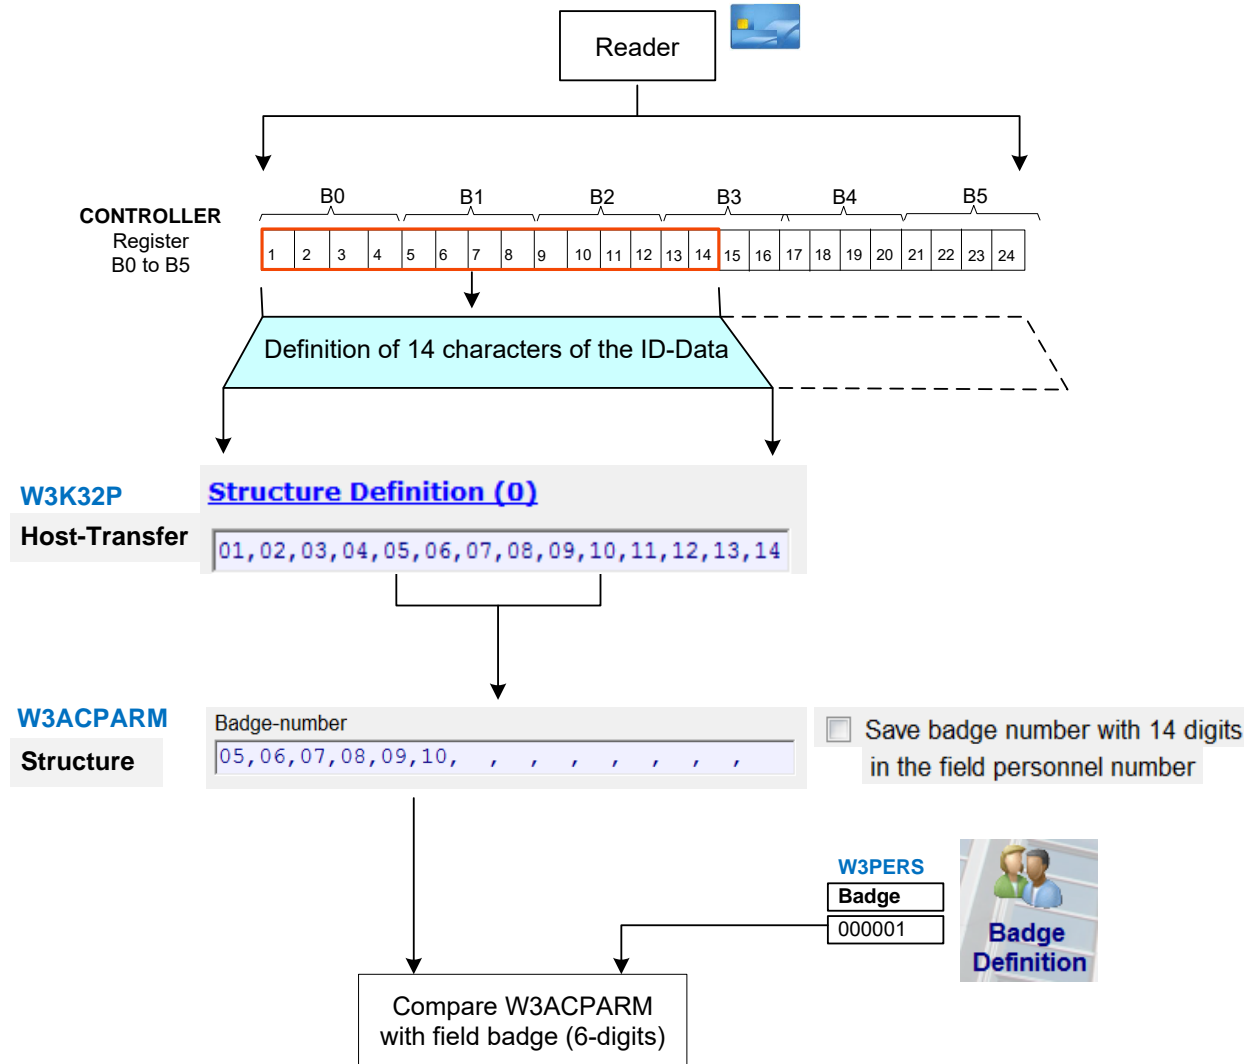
Reader

B0 B1 B2 B3 B4 B5

CONTROLLER
Register
B0 to B5

| 1 | 2 | 3 | 4 | 5 | 6 | 7 | 8 | 9 | 10 | 11 | 12 | 13 | 14 | 15 | 16 | 17 | 18 | 19 | 20 | 21 | 22 | 23 | 24 |
|---|---|---|---|---|---|---|---|---|---|---|---|---|---|---|---|---|---|---|---|---|---|---|---|

Definition of 14 characters of the ID-Data

W3K32P
Host-Transfer

Structure Definition (0)

01,02,03,04,05,06,07,08,09,10,11,12,13,14

W3ACPARM
Structure

Badge-number
05,06,07,08,09,10, , , , , , , ,

Save badge number with 14 digits in the field personnel number

W3PERS
Badge
000001

Badge Definition

Compare W3ACPARM with field badge (6-digits)